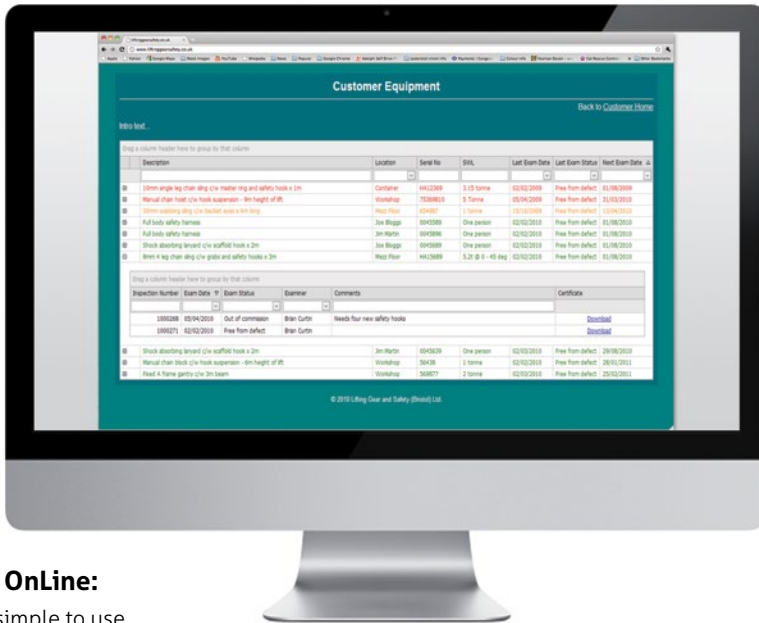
Customer Equipment

Back to Customer Home

Intro text...

Drag a column header here to group by that column

| | Description | Location | Serial No | SWL | Last Exam Date | Last Exam Status | Next Exam Date |
|---|---|---|---|---|---|---|---|
| ⊞ | 10mm single leg chain sling c/w master ring and safety hook x 1m | Container | HA12369 | 3.15 tonne | 02/02/2009 | Free from defect | 01/08/2009 |
| ⊞ | Manual chain hoist c/w hook suspension - 9m height of lift | Workshop | 75369810 | 5 Tonne | 05/04/2009 | Free from defect | 31/03/2010 |
| ⊞ | 10mm webbing sling c/w basket eyes x 4m long | Mezz Floor | 654987 | 1 Tonne | 10/10/2009 | Free from defect | 10/04/2010 |
| ⊞ | Full body safety harness | Joe Bloggs | 0045589 | One person | 02/02/2010 | Free from defect | 01/08/2010 |
| ⊞ | Full body safety harness | Jim Martin | 0045896 | One person | 02/02/2010 | Free from defect | 01/08/2010 |
| ⊞ | Shock absorbing lanyard c/w scaffold hook x 2m | Joe Bloggs | 0045689 | One person | 02/02/2010 | Free from defect | 01/08/2010 |
| ⊞ | 8mm 4 leg chain sling c/w grabs and safety hooks x 3m | Mezz Floor | HA15689 | 5.2t @ 0 - 45 deg | 02/02/2010 | Free from defect | 01/08/2010 |

Drag a column header here to group by that column

| Inspection Number | Exam Date | Exam Status | Examiner | Comments | Certificate |
|---|---|---|---|---|---|
| 1000268 | 05/04/2010 | Out of commission | Brian Curtin | Needs four new safety hooks | Download |
| 1000271 | 02/02/2010 | Free from defect | Brian Curtin | | Download |

| | Description | Location | Serial No | SWL | Last Exam Date | Last Exam Status | Next Exam Date |
|---|---|---|---|---|---|---|---|
| ⊞ | Shock absorbing lanyard c/w scaffold hook x 2m | Jim Martin | 0045639 | One person | 02/03/2010 | Free from defect | 29/08/2010 |
| ⊞ | Manual chain block c/w hook suspension - 6m height of lift | Workshop | 58438 | 1 tonne | 02/03/2010 | Free from defect | 28/01/2011 |
| ⊞ | Fixed A frame gantry c/w 3m beam | Workshop | 569877 | 2 tonne | 02/03/2010 | Free from defect | 25/02/2011 |

© 2010 Lifting Gear and Safety (Bristol) Ltd.

OnLine:

simple to use